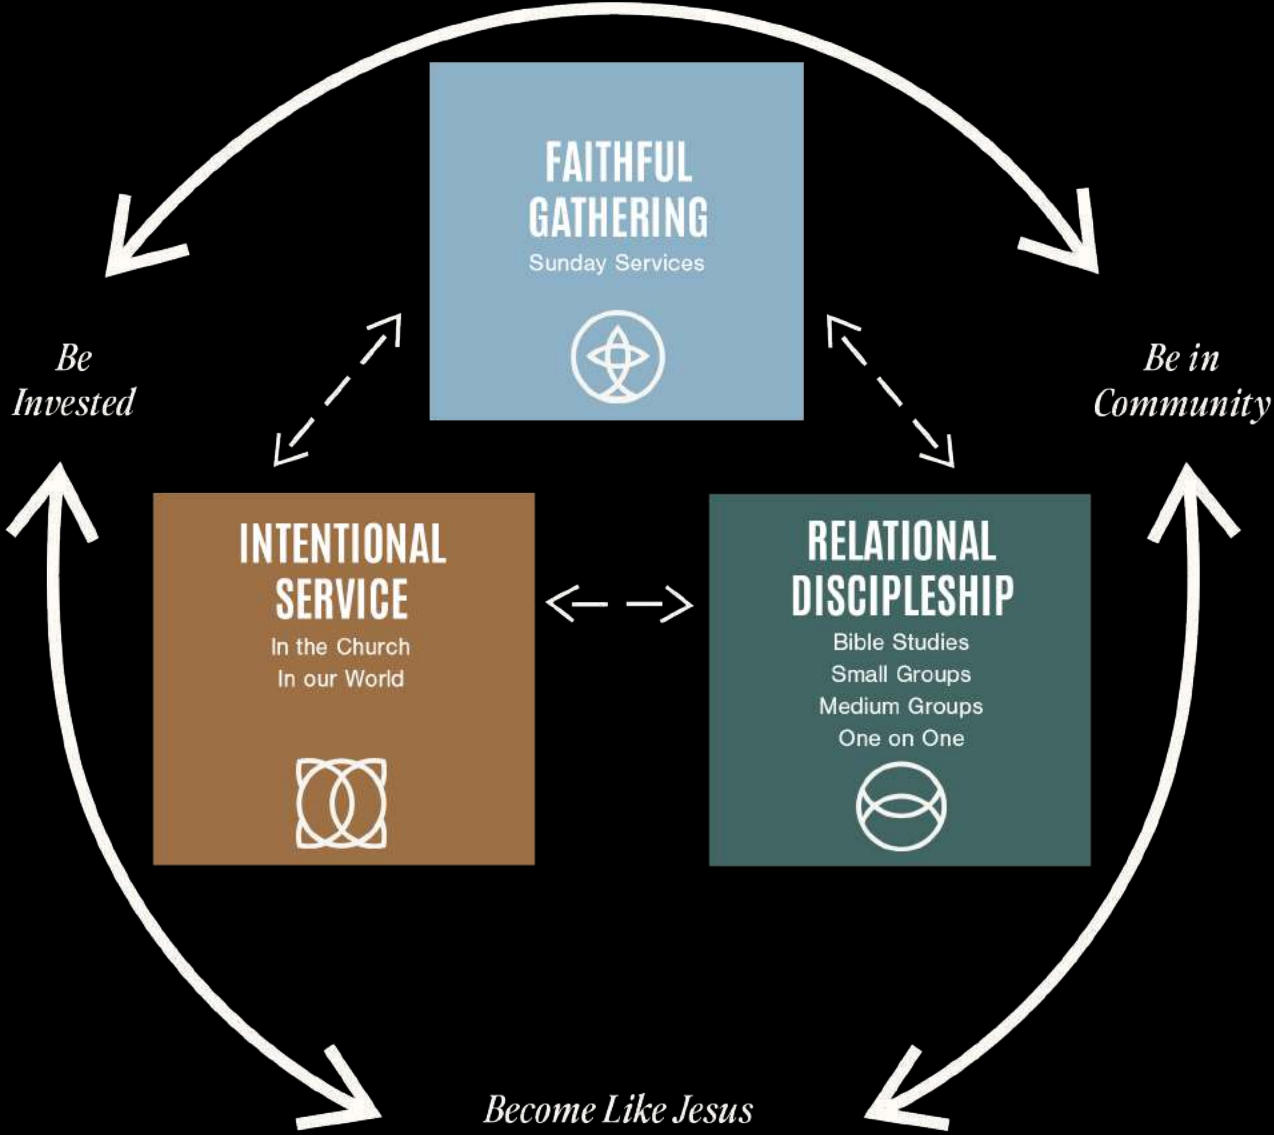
FAITHFUL GATHERING
Sunday Services

Be Invested

Be in Community

INTENTIONAL SERVICE
In the Church
In our World

RELATIONAL DISCIPLESHIP
Bible Studies
Small Groups
Medium Groups
One on One

Become Like Jesus